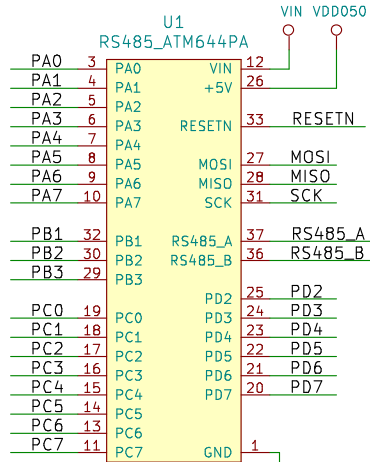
U1
RS485_ATM644PA

VIN VDD050

PA0 3 PA0
PA1 4 PA1
PA2 5 PA2
PA3 6 PA3
PA4 7 PA4
PA5 8 PA5
PA6 9 PA6
PA7 10 PA7

PB1 32 PB1
PB2 30 PB2
PB3 29 PB3

PC0 19 PC0
PC1 18 PC1
PC2 17 PC2
PC3 16 PC3
PC4 15 PC4
PC5 14 PC5
PC6 13 PC6
PC7 11 PC7

VIN 12
+5V 26
RESETN 33 RESETN
MOSI 27 MOSI
MISO 28 MISO
SCK 31 SCK
RS485_A 37 RS485_A
RS485_B 36 RS485_B
PD2 25 PD2
PD3 24 PD3
PD4 23 PD4
PD5 22 PD5
PD6 21 PD6
PD7 20 PD7
GND 1